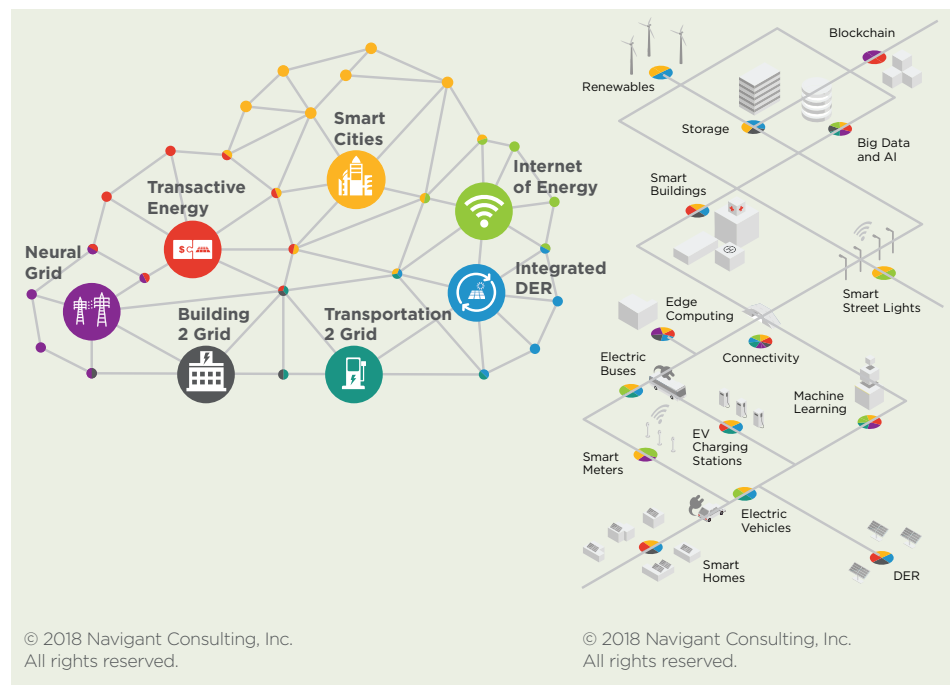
Smart Cities

Transactive Energy

Internet of Energy

Neural Grid

Integrated DER

Building 2 Grid

Transportation 2 Grid

© 2018 Navigant Consulting, Inc.
All rights reserved.

Blockchain

Renewables

Storage

Big Data and AI

Smart Buildings

Smart Street Lights

Edge Computing

Connectivity

Electric Buses

Machine Learning

EV Charging Stations

Smart Meters

Electric Vehicles

Smart Homes

DER

© 2018 Navigant Consulting, Inc.
All rights reserved.